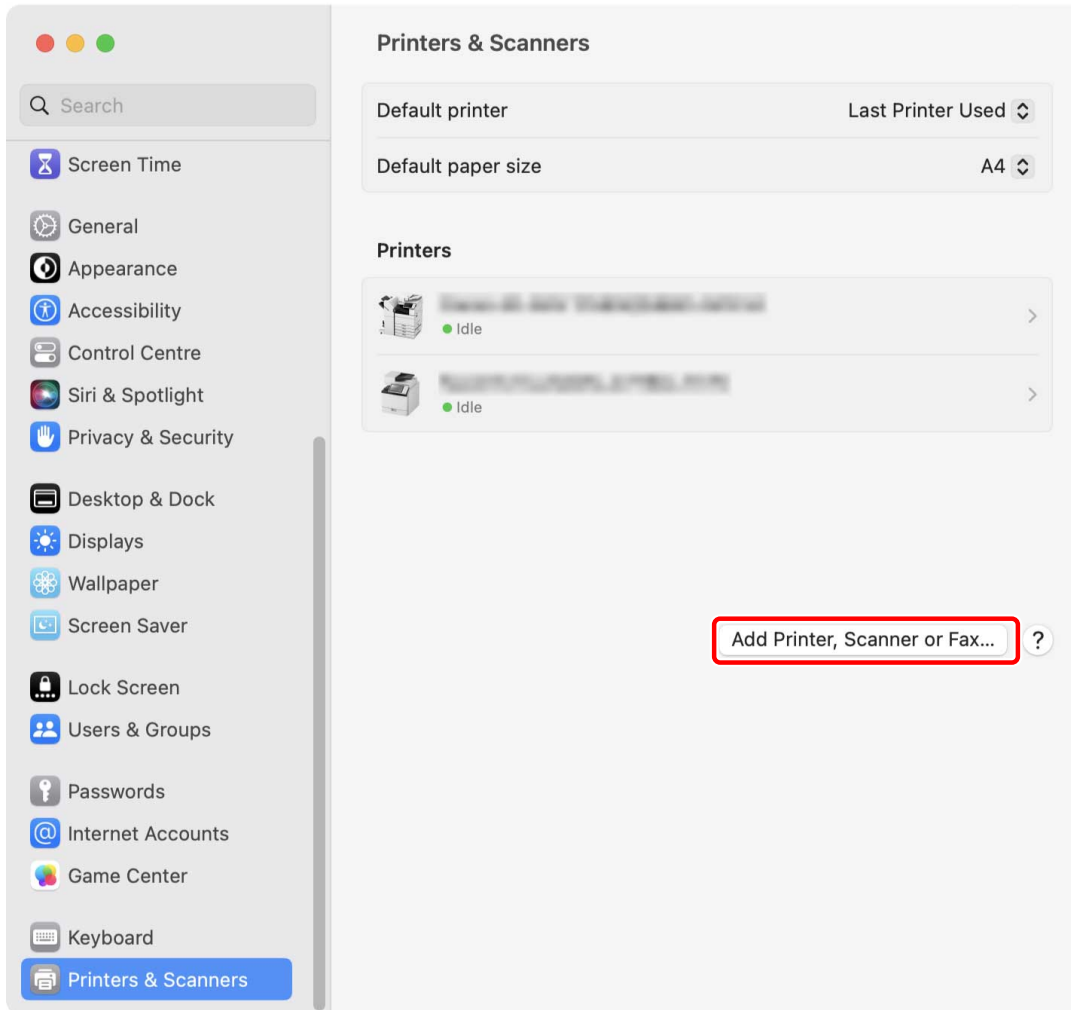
Search

Screen Time

General
Appearance
Accessibility
Control Centre
Siri & Spotlight
Privacy & Security

Desktop & Dock
Displays
Wallpaper
Screen Saver

Lock Screen
Users & Groups

Passwords
Internet Accounts
Game Center

Keyboard
Printers & Scanners

Printers & Scanners

Default printer Last Printer Used
Default paper size A4

Printers

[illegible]
Idle

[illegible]
Idle

Add Printer, Scanner or Fax...
?